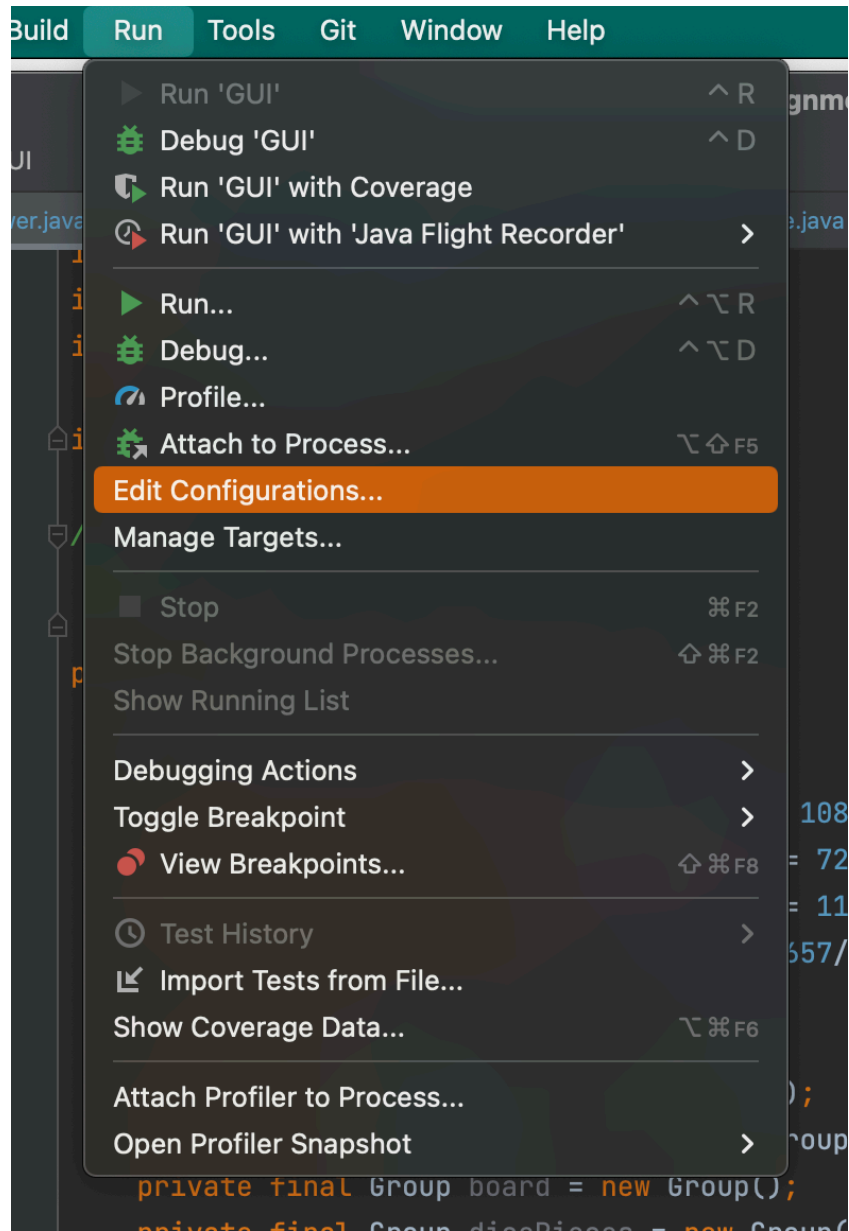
Build Run Tools Git Window Help

Run 'GUI' ^R
Debug 'GUI' ^D
Run 'GUI' with Coverage
Run 'GUI' with 'Java Flight Recorder'

Run... ^⌥R
Debug... ^⌥D
Profile...
Attach to Process... ⌥⇧F5
Edit Configurations...
Manage Targets...

Stop ⌘F2
Stop Background Processes... ⇧⌘F2
Show Running List

Debugging Actions
Toggle Breakpoint
View Breakpoints... ⇧⌘F8

Test History
Import Tests from File...
Show Coverage Data... ⌥⌘F6

Attach Profiler to Process...
Open Profiler Snapshot

private final Group board = new Group();